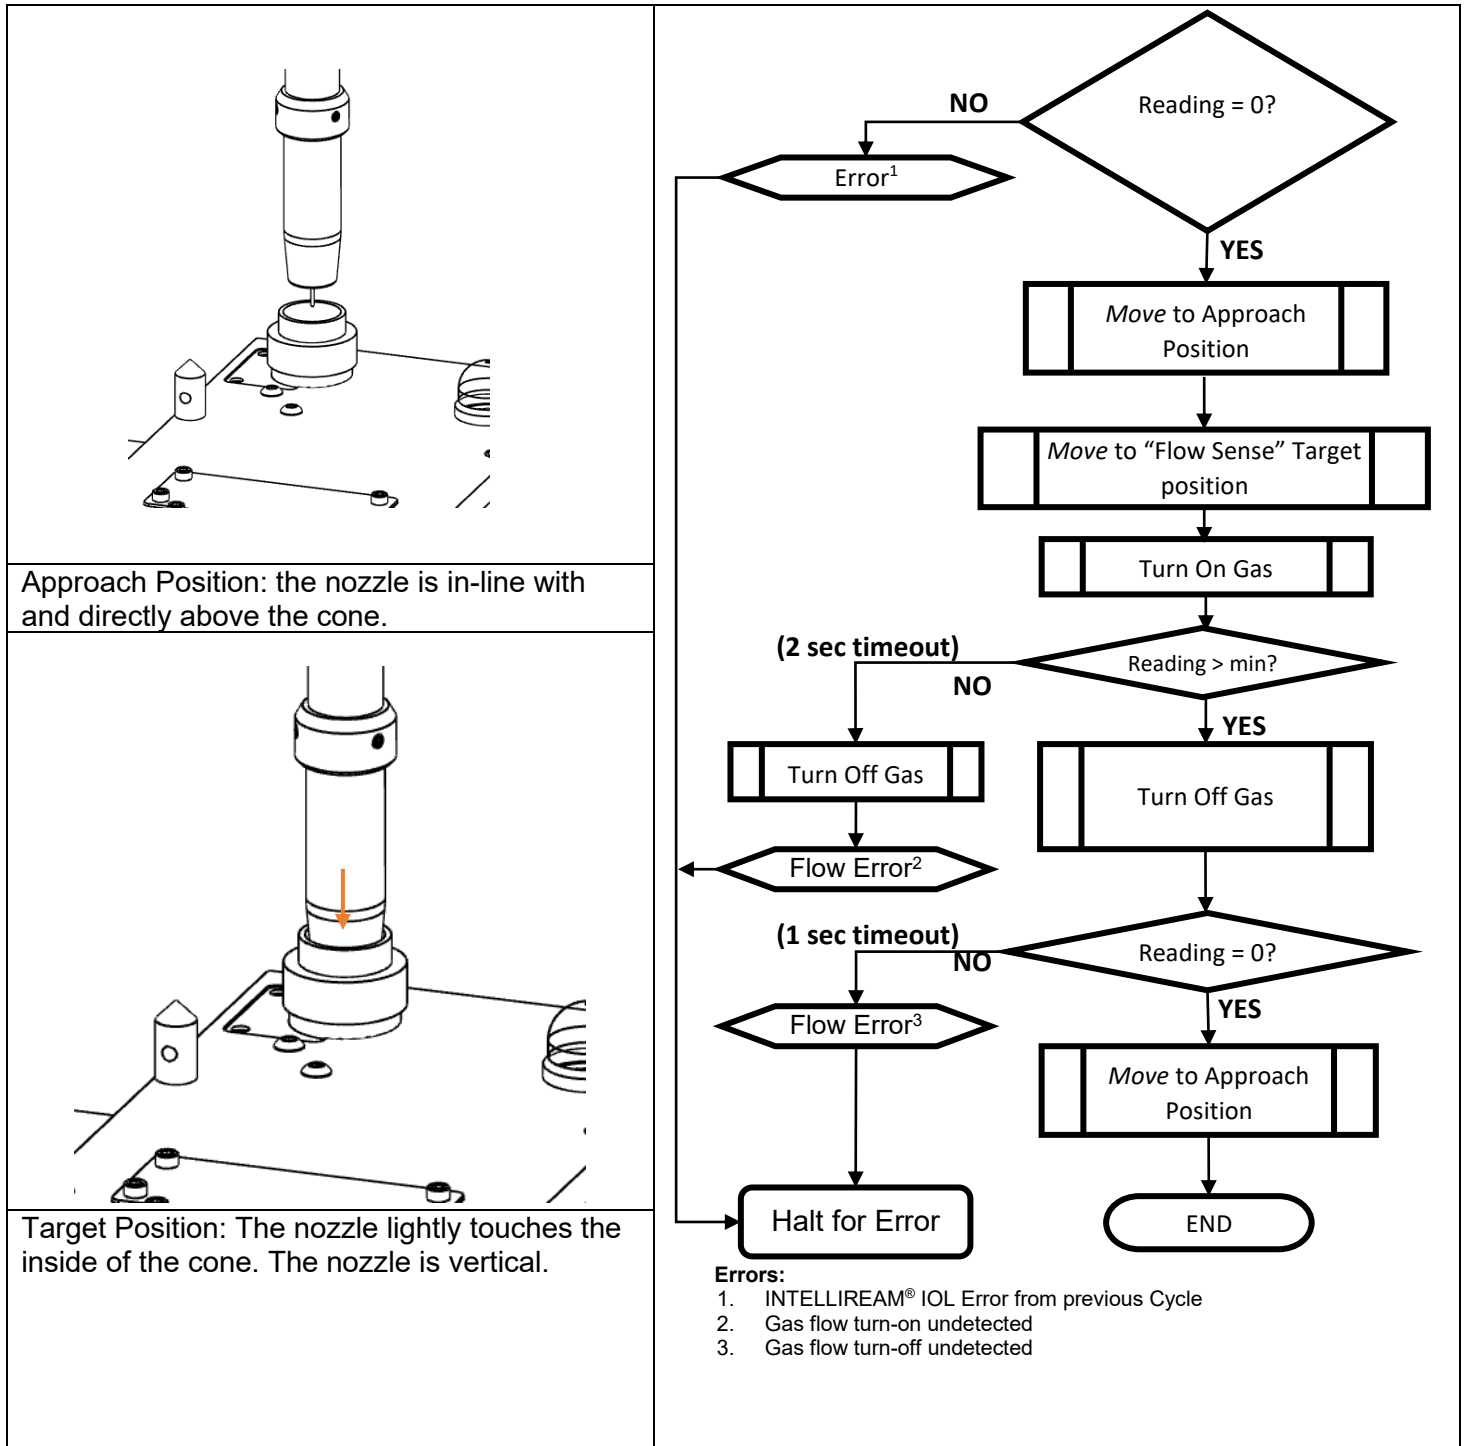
Approach Position: the nozzle is in-line with and directly above the cone.

Target Position: The nozzle lightly touches the inside of the cone. The nozzle is vertical.

Reading = 0?

NO

Error$^1$

YES

*Move* to Approach Position

*Move* to “Flow Sense” Target position

Turn On Gas

(2 sec timeout)

Reading > min?

NO

YES

Turn Off Gas

Turn Off Gas

Flow Error$^2$

(1 sec timeout)

Reading = 0?

NO

YES

Flow Error$^3$

*Move* to Approach Position

Halt for Error

END

**Errors:**
1. INTELLIREAM® IOL Error from previous Cycle
2. Gas flow turn-on undetected
3. Gas flow turn-off undetected